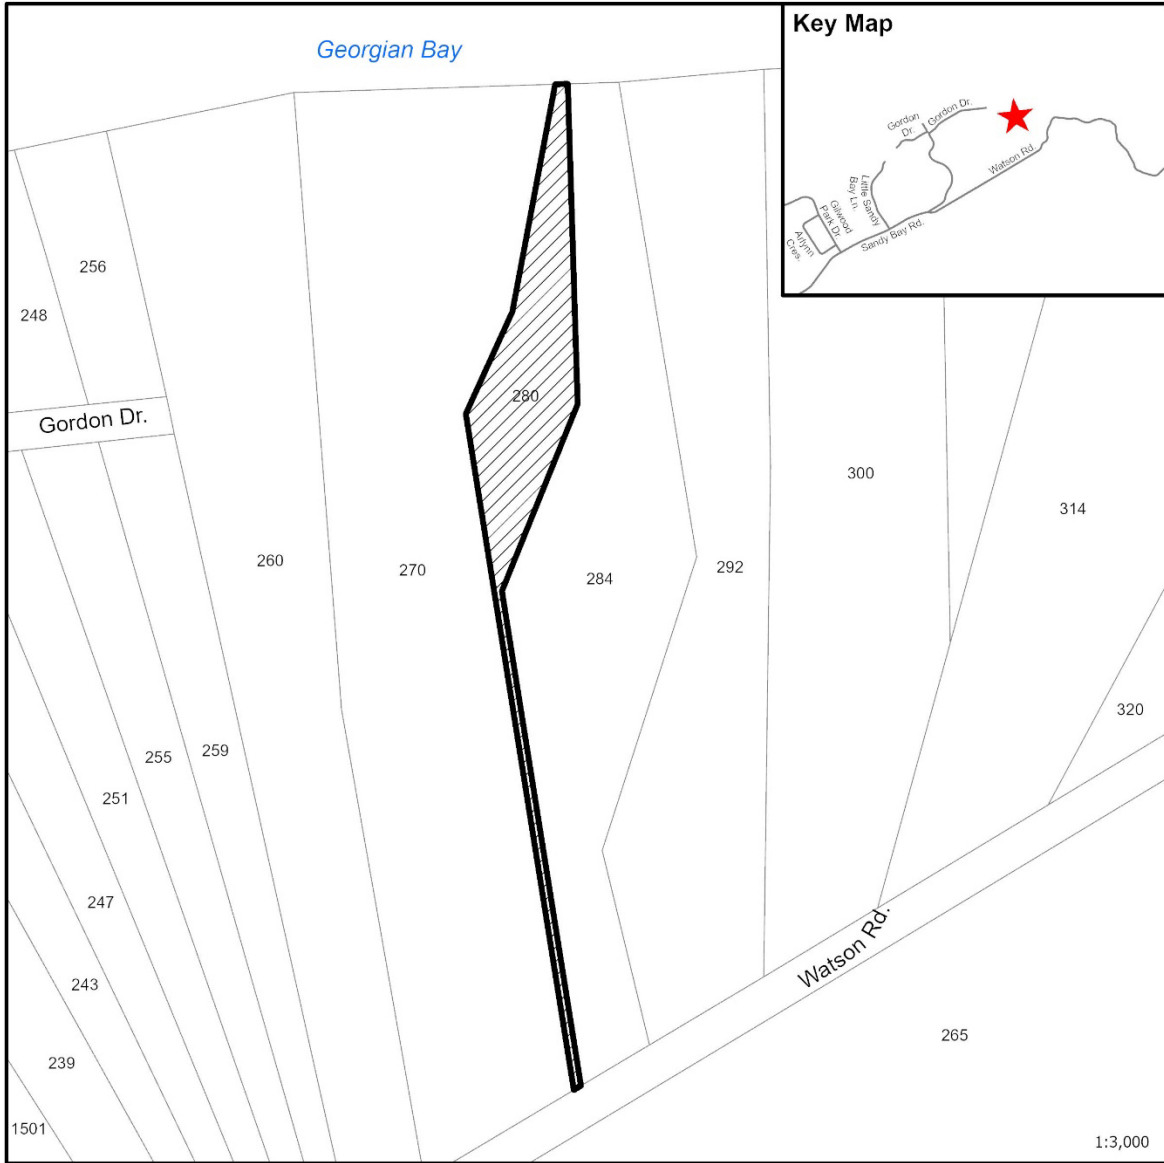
Georgian Bay

Key Map

Gordon Dr.

Gordon Dr.

Little Sandy Bay Ln.

Gilwood Park Dr.

Allynn Cres.

Sandy Bay Rd.

Watson Rd.

256

248

Gordon Dr.

280

260

270

284

292

300

314

320

255

259

251

247

243

239

1501

Watson Rd.

265

1:3,000